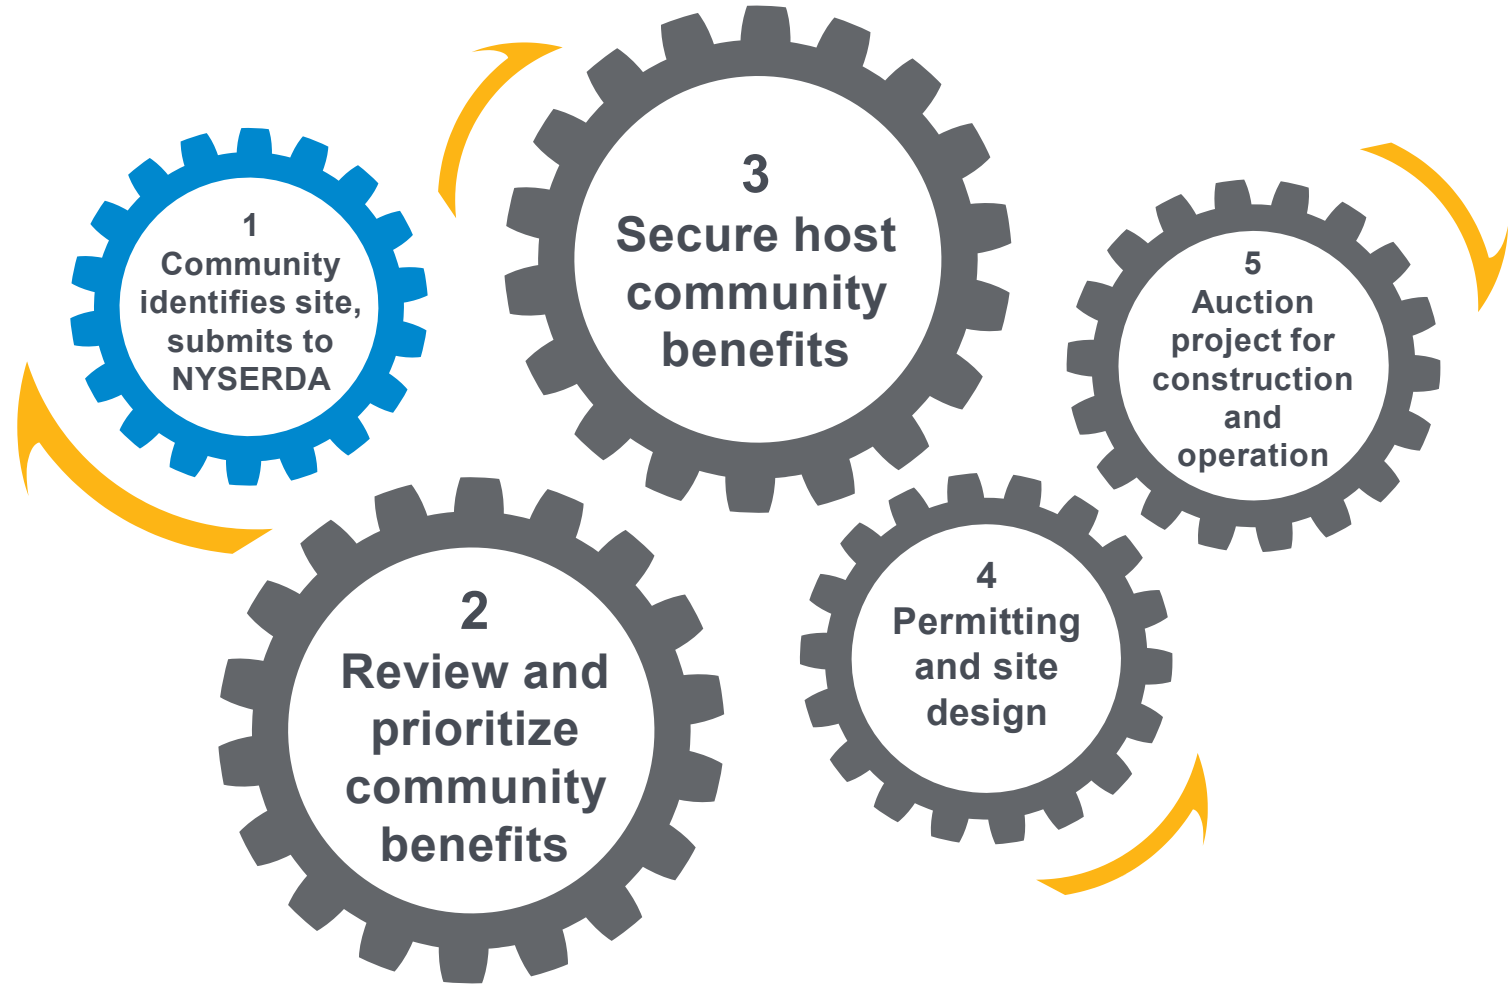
1
Community identifies site, submits to NYSERDA

2
Review and prioritize community benefits

3
Secure host community benefits

4
Permitting and site design

5
Auction project for construction and operation